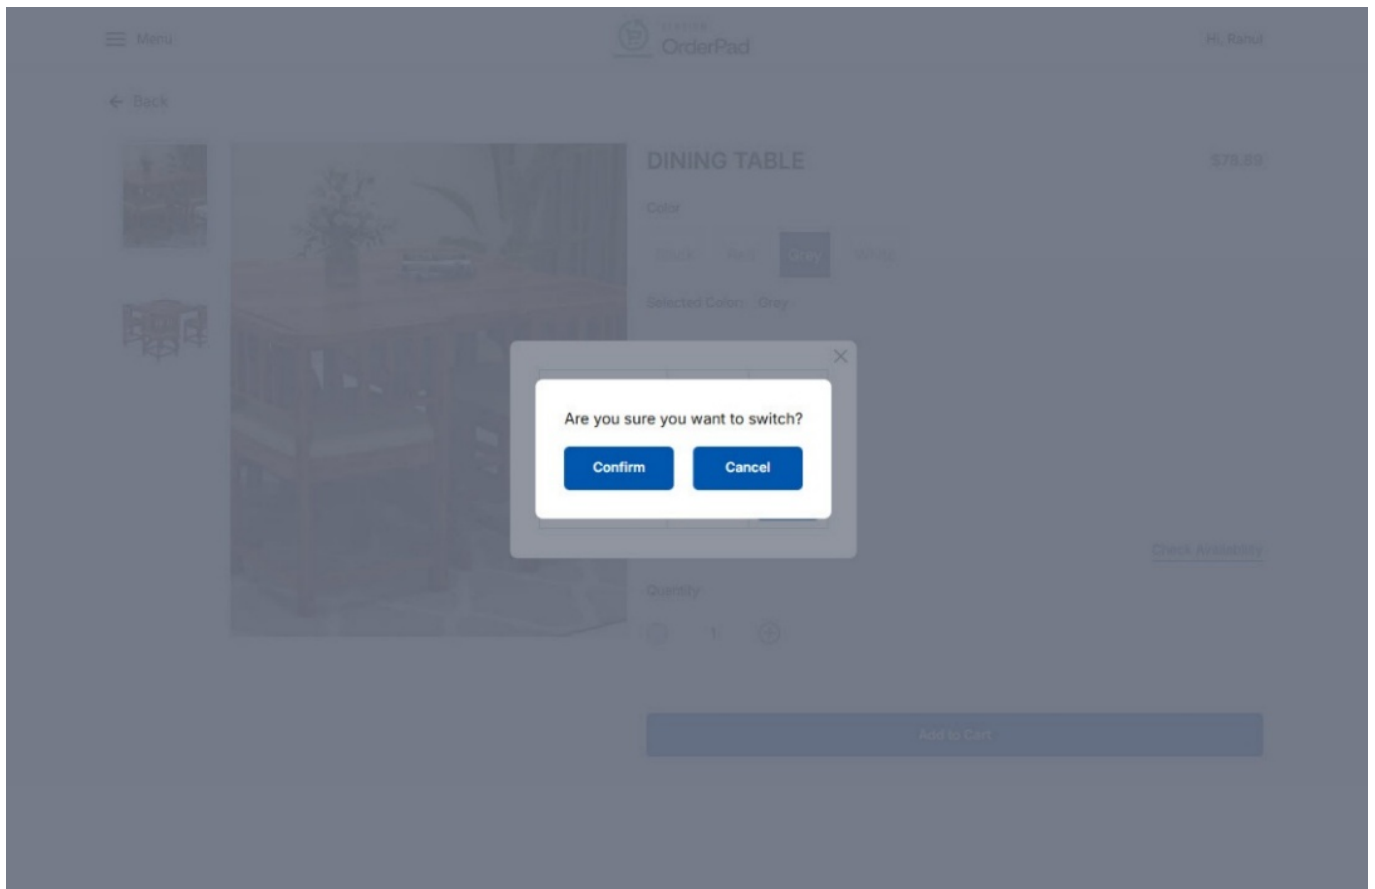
Menu

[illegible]
OrderPad

Hi, Rahul

Back

DINING TABLE

$78.89

Color

Black Red Grey White

Selected Color: Grey

Are you sure you want to switch?

Confirm

Cancel

Check Availability

Quantity

1

Add to Cart